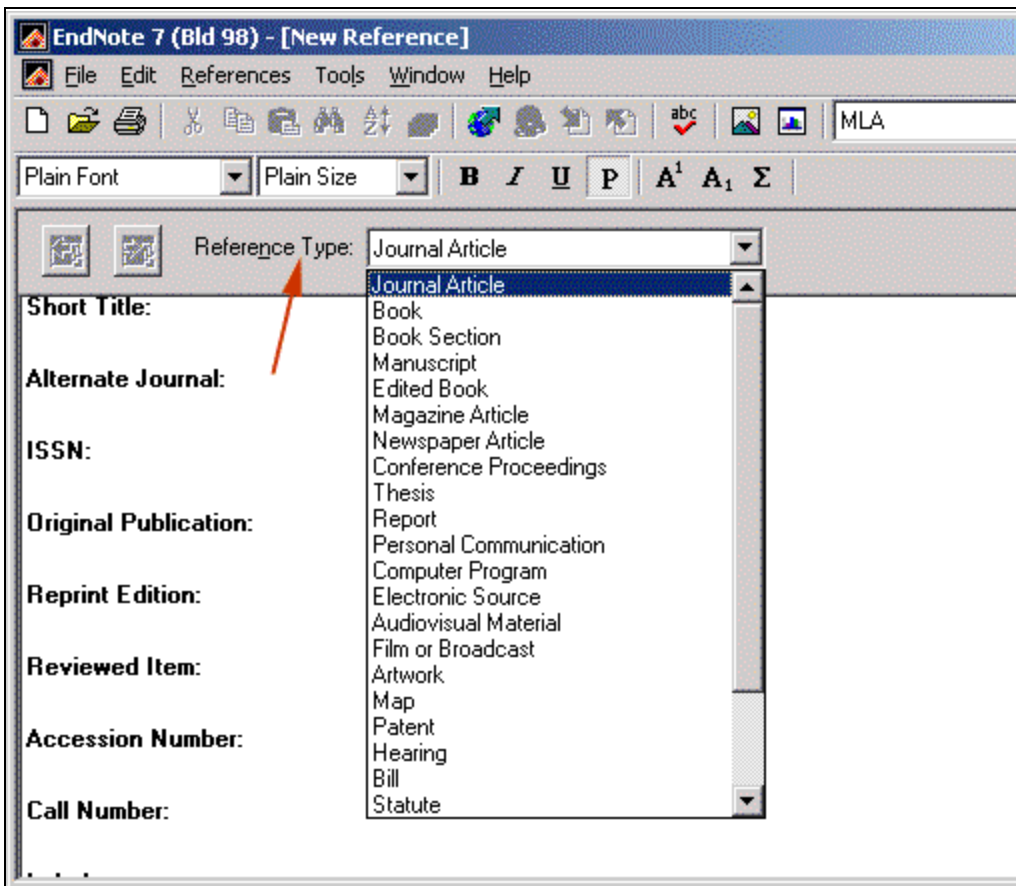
EndNote 7 (Bld 98) - [New Reference]

File Edit References Tools Window Help

abc

MLA

Plain Font Plain Size B I U P $A^1$ $A_1$ Σ

Reference Type: Journal Article

Journal Article
Book
Book Section
Manuscript
Edited Book
Magazine Article
Newspaper Article
Conference Proceedings
Thesis
Report
Personal Communication
Computer Program
Electronic Source
Audiovisual Material
Film or Broadcast
Artwork
Map
Patent
Hearing
Bill
Statute

Short Title:

Alternate Journal:

ISSN:

Original Publication:

Reprint Edition:

Reviewed Item:

Accession Number:

Call Number:

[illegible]